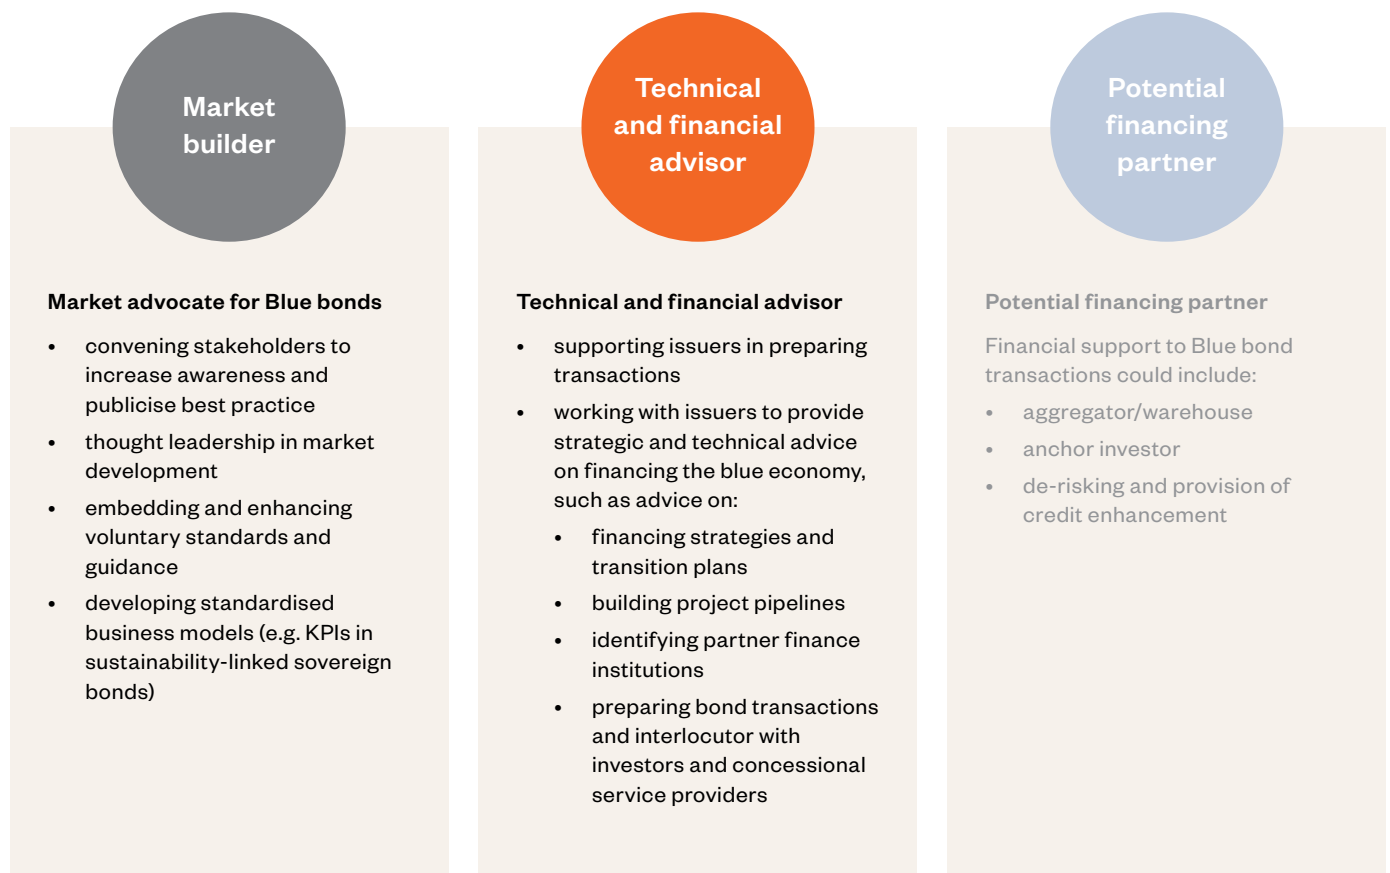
Market builder

Market advocate for Blue bonds

- convening stakeholders to increase awareness and publicise best practice
- thought leadership in market development
- embedding and enhancing voluntary standards and guidance
- developing standardised business models (e.g. KPIs in sustainability-linked sovereign bonds)

Technical and financial advisor

Technical and financial advisor

- supporting issuers in preparing transactions
- working with issuers to provide strategic and technical advice on financing the blue economy, such as advice on:
  - financing strategies and transition plans
  - building project pipelines
  - identifying partner finance institutions
  - preparing bond transactions and interlocutor with investors and concessional service providers

Potential financing partner

Potential financing partner

Financial support to Blue bond transactions could include:

- aggregator/warehouse
- anchor investor
- de-risking and provision of credit enhancement